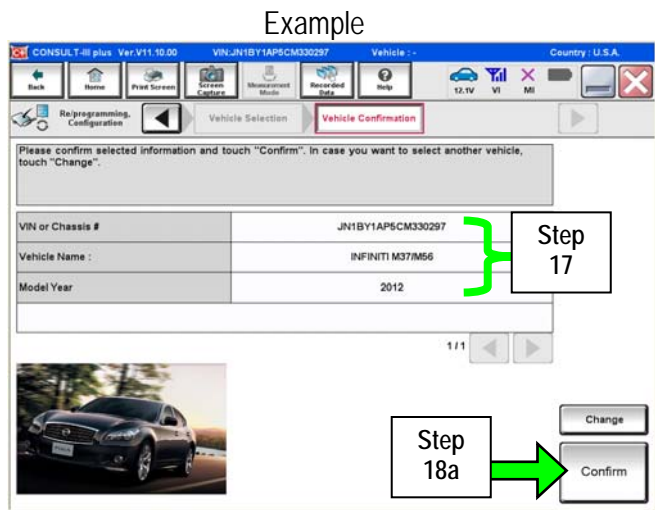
Example

CONSULT-III plus Ver.V11.10.00 VIN:JN1BY1AP5CM330297 Vehicle : - Country : U.S.A.

Back Home Print Screen Screen Capture Measurement Mode Recorded Data Help 12.1V VI MI

Re/programming, Configuration Vehicle Selection Vehicle Confirmation

Please confirm selected information and touch "Confirm". In case you want to select another vehicle, touch "Change".

| | |
|---|---|
| VIN or Chassis # | JN1BY1AP5CM330297 |
| Vehicle Name : | INFINITI M37/M56 |
| Model Year | 2012 |

Step 17

1/1

Change

Step 18a

Confirm